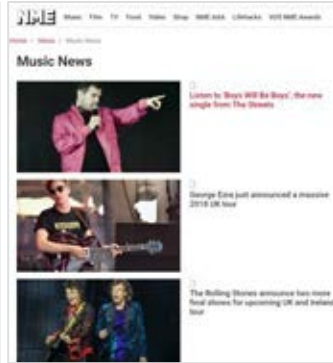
NME Music Film TV Food Video Shop NME Asia Lifehacks VOX NME Awards

Home > News > Music News

Music News

Listen to 'Boys Will Be Boys', the new single from The Streets

George Ezra just announced a massive 2018 UK tour

The Rolling Stones announce two more final shows for upcoming UK and Ireland tour